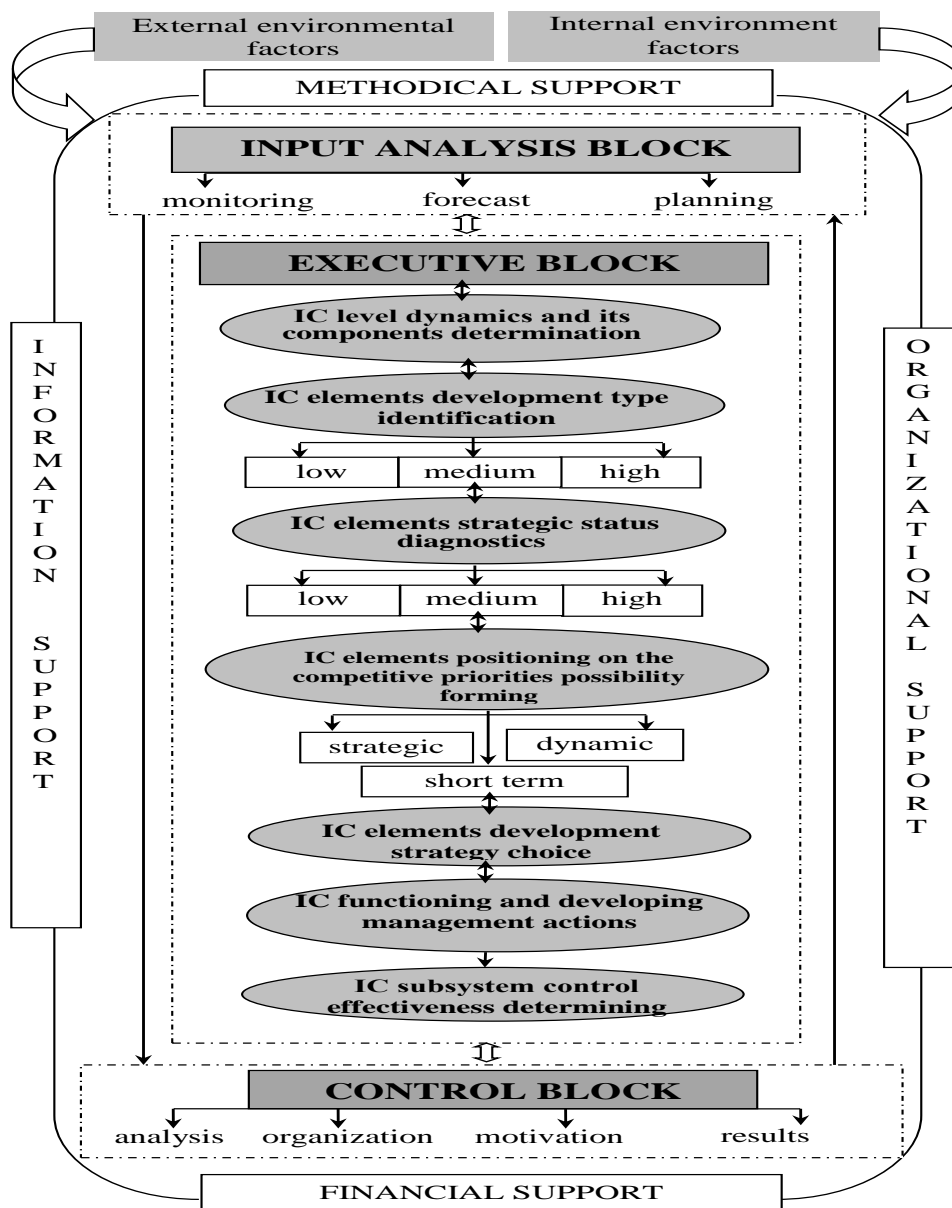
External environmental factors

Internal environment factors

METHODICAL SUPPORT

INPUT ANALYSIS BLOCK

monitoring

forecast

planning

INFORMATION SUPPORT

EXECUTIVE BLOCK

IC level dynamics and its components determination

IC elements development type identification

| low | medium | high |
|---|---|---|

IC elements strategic status diagnostics

| low | medium | high |
|---|---|---|

IC elements positioning on the competitive priorities possibility forming

strategic

dynamic

short term

IC elements development strategy choice

IC functioning and developing management actions

IC subsystem control effectiveness determining

ORGANIZATIONAL SUPPORT

CONTROL BLOCK

analysis

organization

motivation

results

FINANCIAL SUPPORT